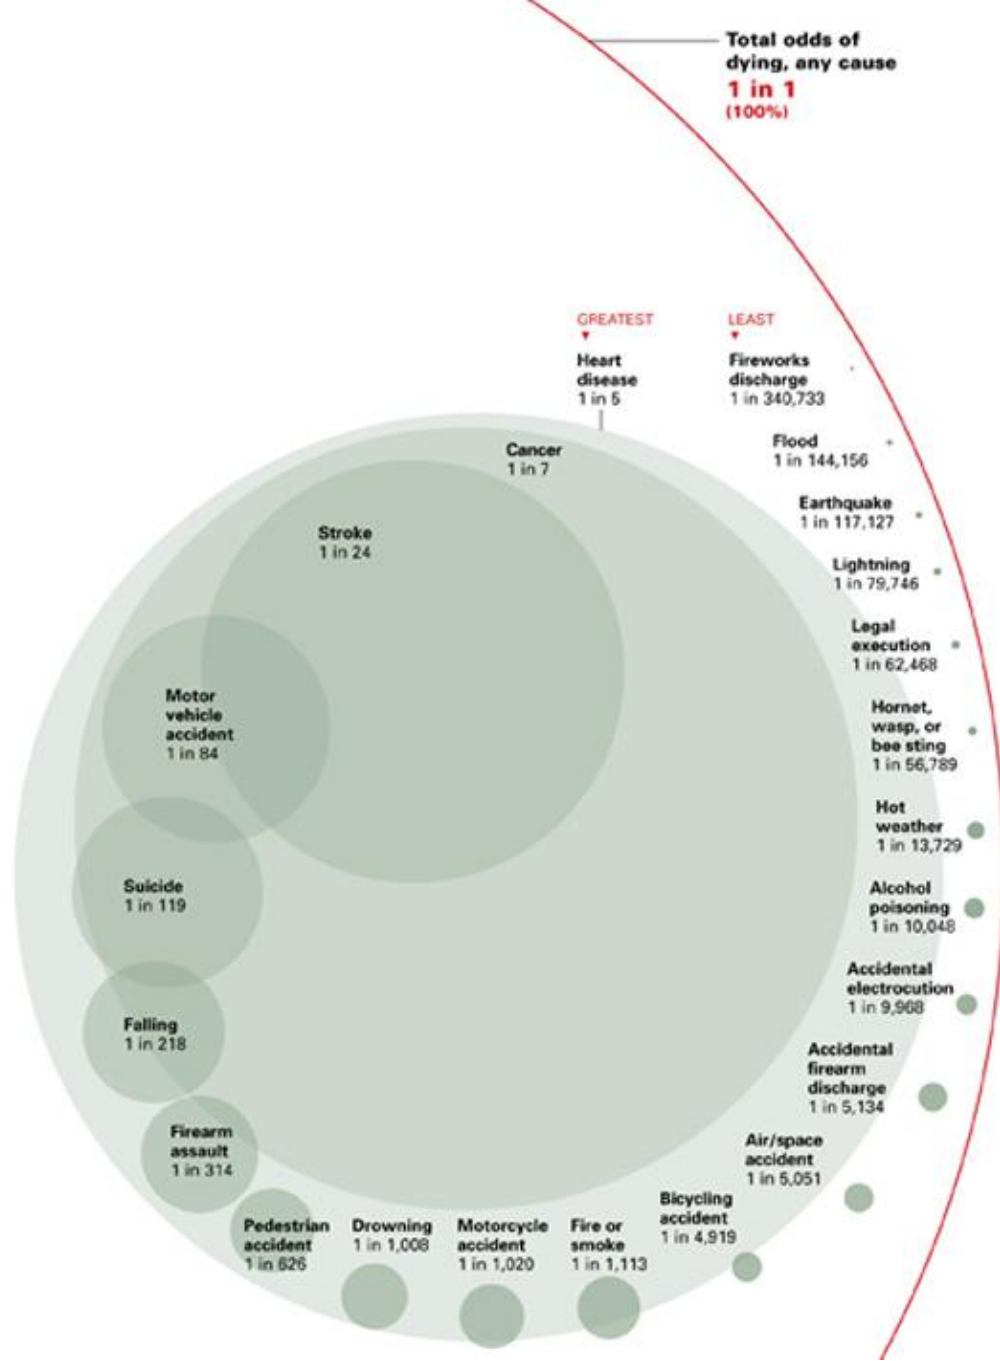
Total odds of dying, any cause
1 in 1
(100%)

GREATEST

LEAST

Heart disease
1 in 5

Fireworks discharge
1 in 340,733

Cancer
1 in 7

Flood
1 in 144,156

Earthquake
1 in 117,127

Stroke
1 in 24

Lightning
1 in 79,746

Legal execution
1 in 62,468

Motor vehicle accident
1 in 84

Hornet, wasp, or bee sting
1 in 56,789

Hot weather
1 in 13,729

Suicide
1 in 119

Alcohol poisoning
1 in 10,048

Accidental electrocution
1 in 9,968

Falling
1 in 218

Accidental firearm discharge
1 in 5,134

Firearm assault
1 in 314

Air/space accident
1 in 5,051

Bicycling accident
1 in 4,919

Pedestrian accident
1 in 626

Drowning
1 in 1,008

Motorcycle accident
1 in 1,020

Fire or smoke
1 in 1,113